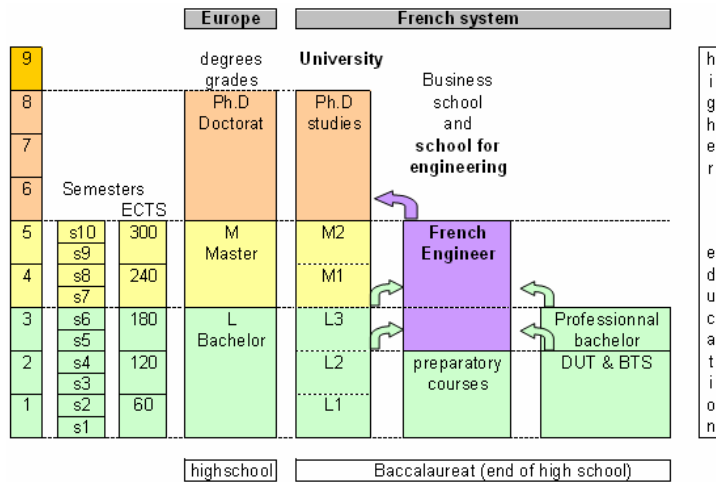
Europe

French system

9

degrees grades

University

h i g h e r

8

Ph.D Doctorat

Ph.D studies

Business school and **school for engineering**

7

6

Semesters

ECTS

5

s10

300

M Master

M2

French Engineer

e d u c a t i o n

s9

4

s8

240

M1

s7

3

s6

180

L Bachelor

L3

Professionnal bachelor

s5

2

s4

120

L2

preparatory courses

DUT & BTS

s3

1

s2

60

L1

s1

highschool

Baccalaureat (end of high school)